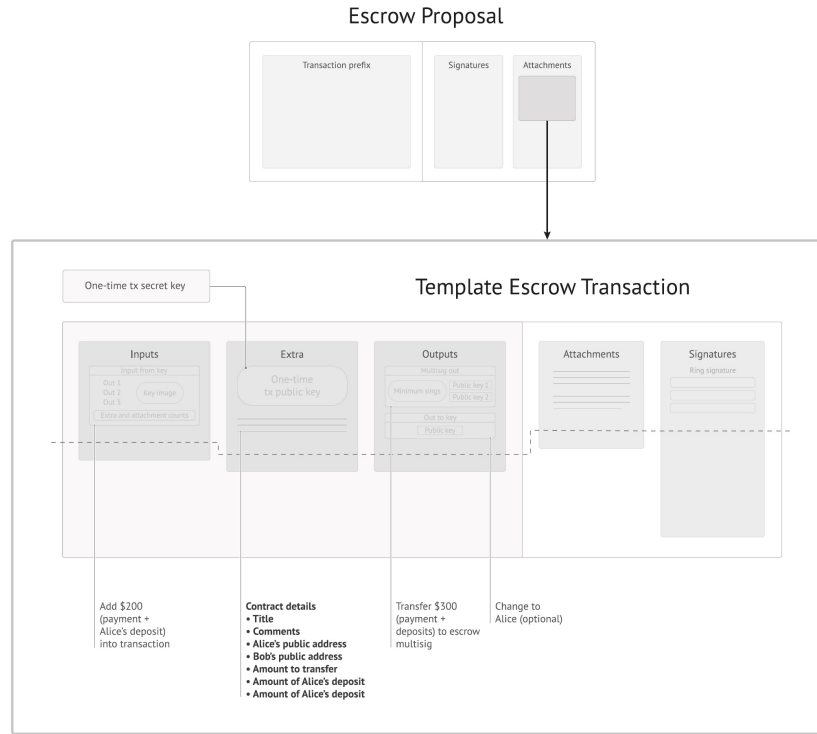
Escrow Proposal

Transaction prefix

Signatures

Attachments

One-time tx secret key

Template Escrow Transaction

Inputs

Input from key

Out 1
Out 2
Out 3

Key image

Extra and attachment counts

Extra

One-time tx public key

Outputs

Multisig out

Minimum sings

Public key 1
Public key 2

Out to key

Public key

Attachments

Signatures

Ring signature

Add $200 (payment + Alice's deposit) into transaction

**Contract details**
• **Title**
• **Comments**
• **Alice's public address**
• **Bob's public address**
• **Amount to transfer**
• **Amount of Alice's deposit**
• **Amount of Alice's deposit**

Transfer $300 (payment + deposits) to escrow multisig

Change to Alice (optional)